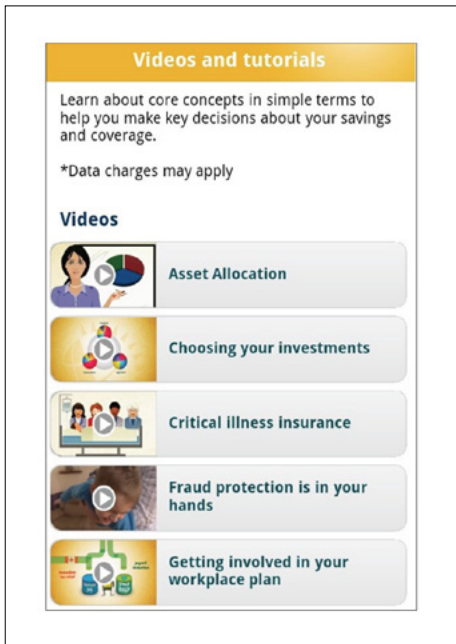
Videos and tutorials

Learn about core concepts in simple terms to help you make key decisions about your savings and coverage.

*Data charges may apply

Videos

Asset Allocation

Choosing your investments

Critical illness insurance

Fraud protection is in your hands

Getting involved in your workplace plan